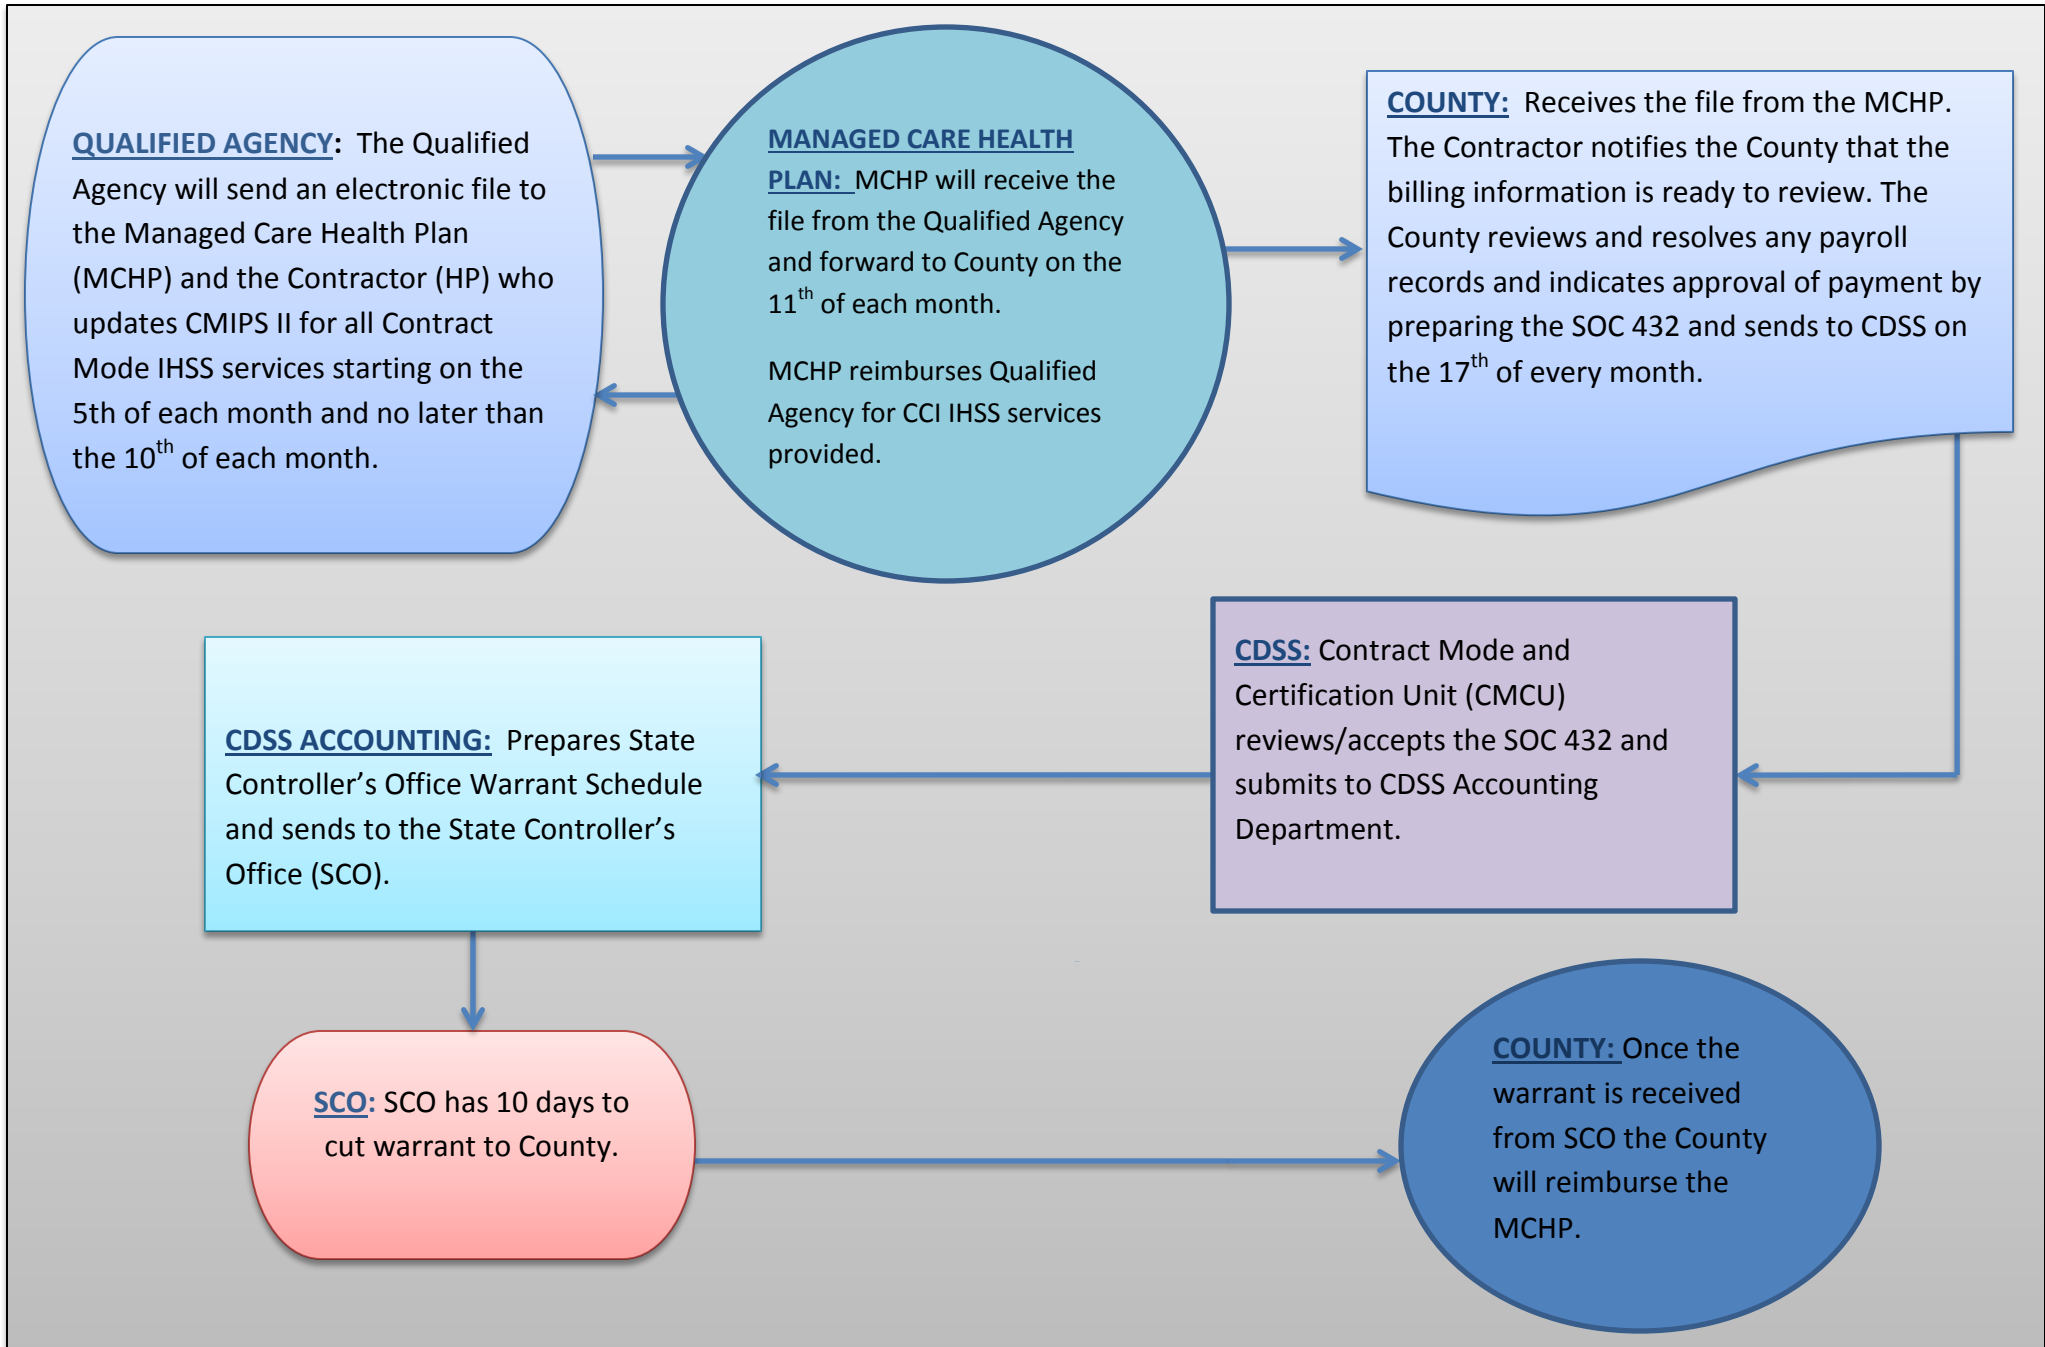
QUALIFIED AGENCY: The Qualified Agency will send an electronic file to the Managed Care Health Plan (MCHP) and the Contractor (HP) who updates CMIPS II for all Contract Mode IHSS services starting on the 5th of each month and no later than the 10$^{th}$ of each month.

MANAGED CARE HEALTH PLAN: MCHP will receive the file from the Qualified Agency and forward to County on the 11$^{th}$ of each month.

MCHP reimburses Qualified Agency for CCI IHSS services provided.

COUNTY: Receives the file from the MCHP. The Contractor notifies the County that the billing information is ready to review. The County reviews and resolves any payroll records and indicates approval of payment by preparing the SOC 432 and sends to CDSS on the 17$^{th}$ of every month.

CDSS: Contract Mode and Certification Unit (CMCU) reviews/accepts the SOC 432 and submits to CDSS Accounting Department.

CDSS ACCOUNTING: Prepares State Controller's Office Warrant Schedule and sends to the State Controller's Office (SCO).

SCO: SCO has 10 days to cut warrant to County.

COUNTY: Once the warrant is received from SCO the County will reimburse the MCHP.